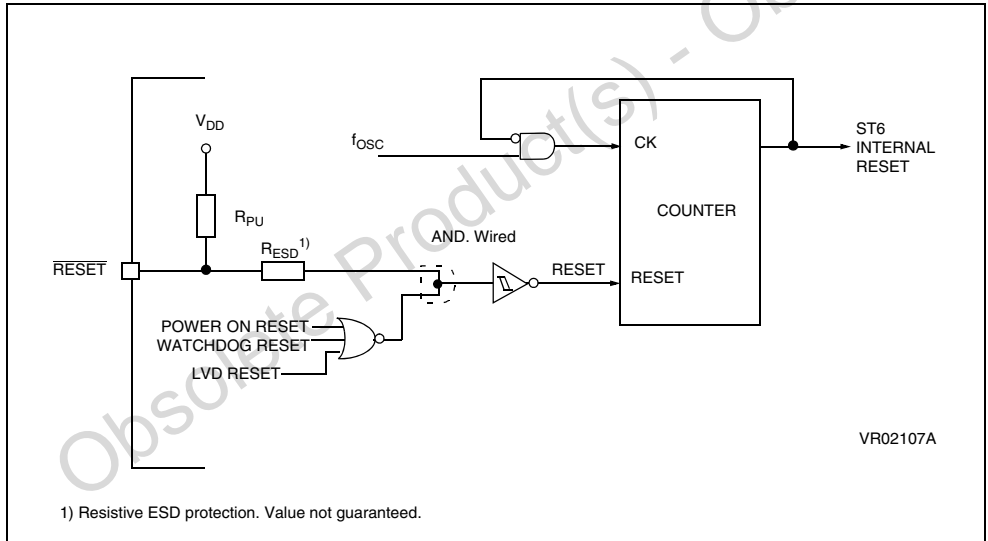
Obsolete Product(s) - Obsolete

$V_{DD}$

$f_{OSC}$

CK

ST6 INTERNAL RESET

$R_{PU}$

COUNTER

$R_{ESD}$ $^{1)}$

AND. Wired

$\overline{RESET}$

RESET

RESET

POWER ON RESET

WATCHDOG RESET

LVD RESET

VR02107A

1) Resistive ESD protection. Value not guaranteed.